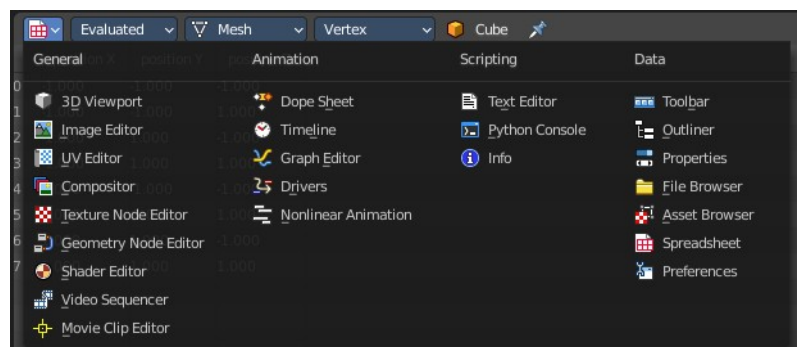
Evaluated Mesh Vertex Cube

General
3D Viewport
Image Editor
UV Editor
Compositor
Texture Node Editor
Geometry Node Editor
Shader Editor
Video Sequencer
Movie Clip Editor

Animation
Dope Sheet
Timeline
Graph Editor
Drivers
Nonlinear Animation

Scripting
Text Editor
Python Console
Info

Data
Toolbar
Outliner
Properties
File Browser
Asset Browser
Spreadsheet
Preferences